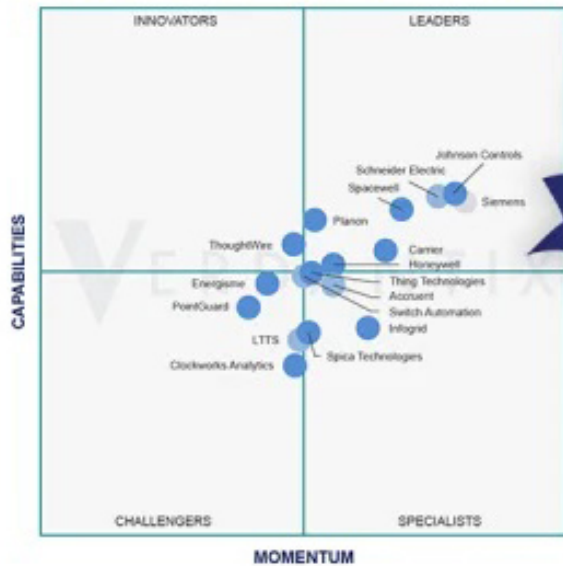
INNOVATORS

LEADERS

Johnson Controls

Schneider Electric

Siemens

Spacewell

Planon

ThoughtWire

Carrier

Honeywell

Energisme

Thing Technologies

Accruent

PointGuard

Switch Automation

Infogrid

LTTS

Spica Technologies

Clockworks Analytics

CHALLENGERS

SPECIALISTS

CAPABILITIES

MOMENTUM

VERDANTIX